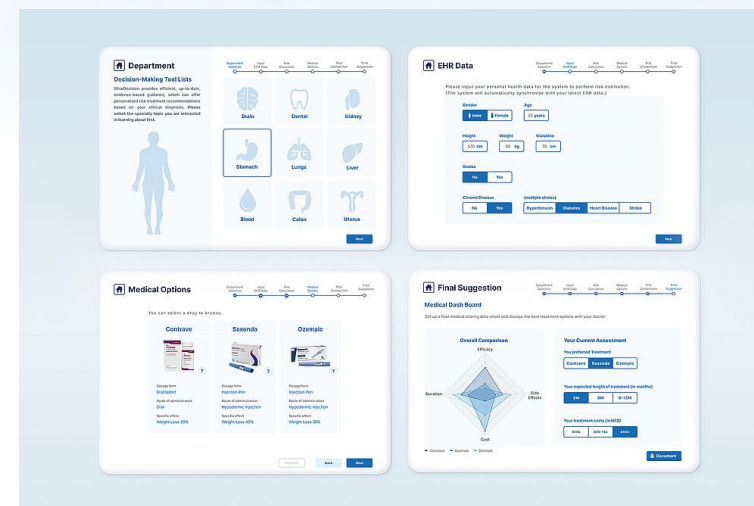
Department

Decision-Making Tool Lists

WiseDecision provides efficient, up-to-date, evidence-based guidance, which can offer personalized risk treatment recommendations based on your clinical diagnosis. Please select the specialty topic you are interested in learning about first.

Department Selection | Input EHR Data | Risk Calculation | Medical Options | Risk Comparison | Final Suggestion

Brain | Dental | Kidney
Stomach | Lungs | Liver
Blood | Colon | Uterus

Next

EHR Data

Department Selection | Input EHR Data | Risk Calculation | Medical Options | Risk Comparison | Final Suggestion

Please input your personal health data for the system to perform risk estimation. (The system will automatically synchronize with your latest EHR data.)

Gender
Male | Female

Age
20 years

Height
170 cm

Weight
85 kg

Waistline
70 cm

Smoke
No | Yes

Chronic Disease
No | Yes

(multiple choice)
Hypertension | Diabetes | Heart Disease | Stroke

Next

Medical Options

Department Selection | Input EHR Data | Risk Calculation | Medical Options | Risk Comparison | Final Suggestion

You can select a drug to browse.

Contrave
Dosage form
Oral tablet
Route of administration
Oral
Specific effect
Weight Loss 60%

Saxenda
Dosage form
Injection Pen
Route of administration
Hypodermic Injection
Specific effect
Weight Loss 45%

Ozempic
Dosage form
Injection Pen
Route of administration
Hypodermic Injection
Specific effect
Weight Loss 50%

Previous | Back | Next

Final Suggestion

Department Selection | Input EHR Data | Risk Calculation | Medical Options | Risk Comparison | Final Suggestion

Medical Dash Board

Set up a final medical sharing data sheet and discuss the best treatment options with your doctor.

Overall Comparison
Efficacy
Side Effects
Cost
Duration

Contrave | Saxenda | Ozempic

Your Current Assessment

You preferred Treatment
Contrave | Saxenda | Ozempic

Your expected length of treatment (in months)
3M | 6M | 6-12M

Your treatment costs (in NTD)
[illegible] | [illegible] | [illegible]

Document